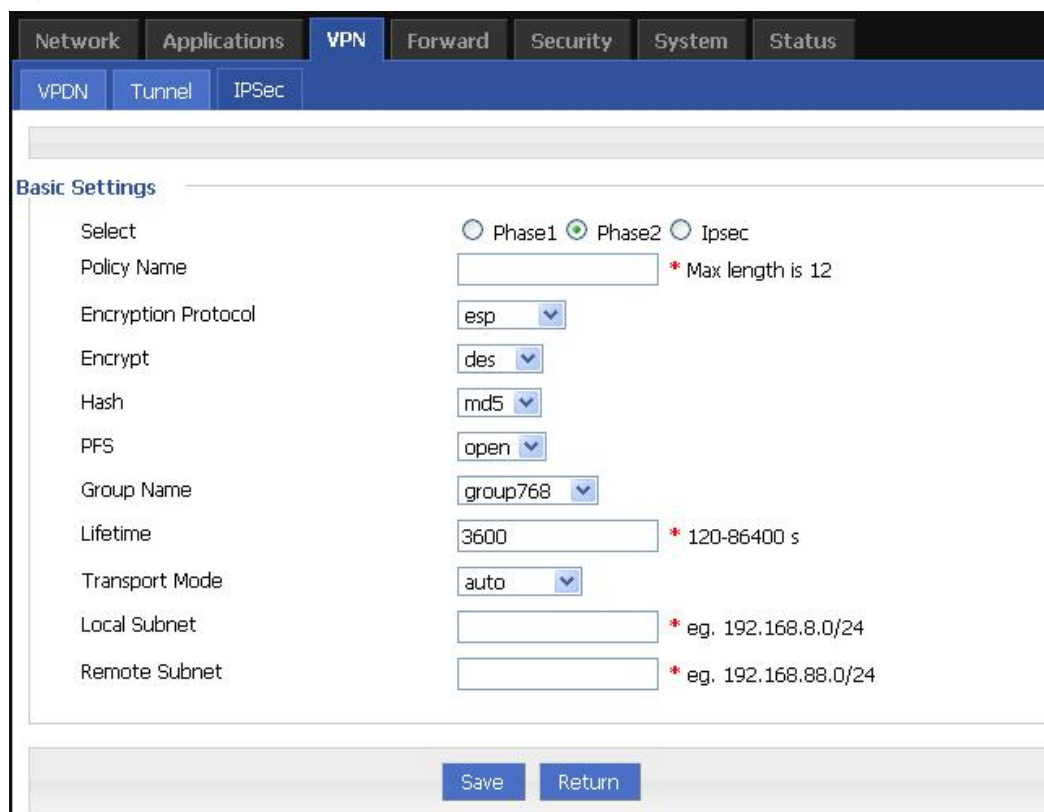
Network Applications VPN Forward Security System Status

VPDN Tunnel IPSec

Basic Settings

Select ○ Phase1 ⊙ Phase2 ○ Ipsec

Policy Name * Max length is 12

Encryption Protocol esp

Encrypt des

Hash md5

PFS open

Group Name group768

Lifetime 3600 * 120-86400 s

Transport Mode auto

Local Subnet * eg. 192.168.8.0/24

Remote Subnet * eg. 192.168.88.0/24

Save Return